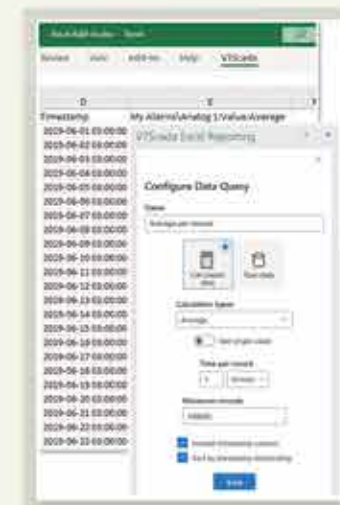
Review View Add-ins Help VTScada

D E
Timestamp My Alarms\Analog 1\Value:Average
2019-06-01 03:00:00
2019-06-02 03:00:00
2019-06-03 03:00:00
2019-06-04 03:00:00
2019-06-05 03:00:00
2019-06-06 03:00:00
2019-06-07 03:00:00
2019-06-08 03:00:00
2019-06-09 03:00:00
2019-06-10 03:00:00
2019-06-11 03:00:00
2019-06-12 03:00:00
2019-06-13 03:00:00
2019-06-14 03:00:00
2019-06-15 03:00:00
2019-06-16 03:00:00
2019-06-17 03:00:00
2019-06-18 03:00:00
2019-06-19 03:00:00
2019-06-20 03:00:00
2019-06-21 03:00:00
2019-06-22 03:00:00
2019-06-23 03:00:00

VTScada Excel Reporting

Configure Data Query

Name
Average per record

Calculation type
Average

Time per record

Maximum records

Done